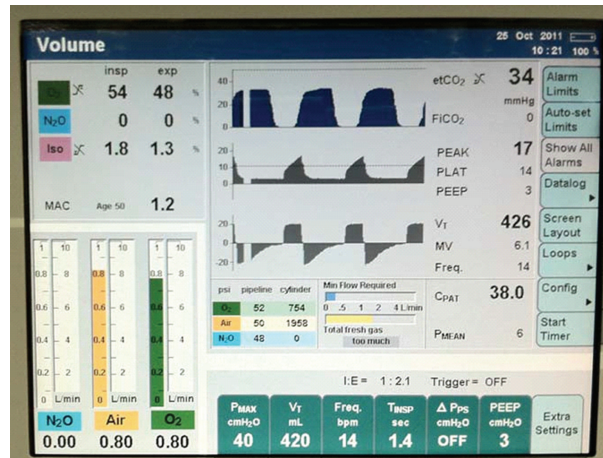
Volume

25 Oct 2011
10:21 100 %

| | insp | exp | |
|---|---|---|---|
| $O_2$ | 54 | 48 | % |
| $N_2O$ | 0 | 0 | % |
| Iso | 1.8 | 1.3 | % |

MAC Age 50 1.2

40
20
0
20
10
0
20
0
-20

etCO₂ 34 mmHg
FiCO₂ 0

PEAK 17
PLAT 14
PEEP 3

$V_T$ 426
MV 6.1
Freq. 14

Alarm Limits
Auto-set Limits
Show All Alarms
Datalog
Screen Layout
Loops
Config
Start Timer

1 10
0.8 8
0.6 6
0.4 4
0.2 2
0 L/min

1 10
0.8 8
0.6 6
0.4 4
0.2 2
0 L/min

1 10
0.8 8
0.6 6
0.4 4
0.2 2
0 L/min

$N_2O$ 0.00
Air 0.80
$O_2$ 0.80

| psi | pipeline | cylinder |
|---|---|---|
| $O_2$ | 52 | 754 |
| Air | 50 | 1958 |
| $N_2O$ | 48 | 0 |

Min Flow Required
0 .5 1 2 4 L/min
Total fresh gas
too much

$C_{PAT}$ 38.0
$P_{MEAN}$ 6

I:E = 1 : 2.1 Trigger = OFF

| $P_{MAX}$ cmH₂O | $V_T$ mL | Freq. bpm | $T_{INSP}$ sec | Δ $P_{PS}$ cmH₂O | PEEP cmH₂O |
|---|---|---|---|---|---|
| 40 | 420 | 14 | 1.4 | OFF | 3 |

Extra Settings